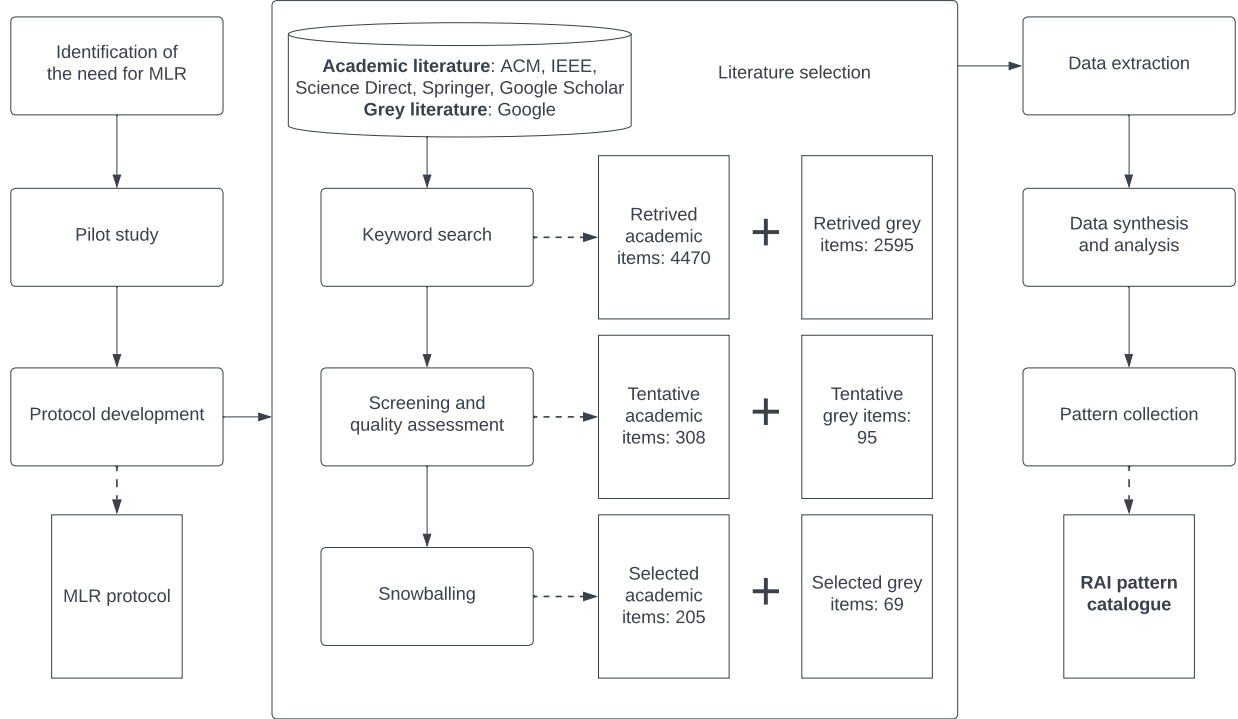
Identification of the need for MLR

Pilot study

Protocol development

MLR protocol

Academic literature: ACM, IEEE, Science Direct, Springer, Google Scholar
Grey literature: Google

Literature selection

Keyword search

Retrived academic items: 4470

+

Retrived grey items: 2595

Screening and quality assessment

Tentative academic items: 308

+

Tentative grey items: 95

Snowballing

Selected academic items: 205

+

Selected grey items: 69

Data extraction

Data synthesis and analysis

Pattern collection

RAI pattern catalogue